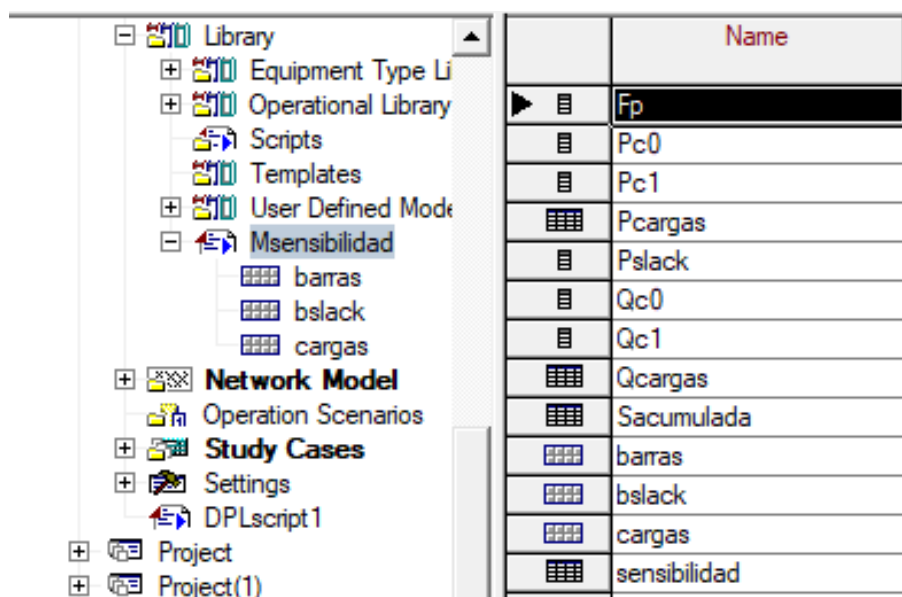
Library
Equipment Type Li
Operational Library
Scripts
Templates
User Defined Mode
Msensibilidad
barras
bslack
cargas
Network Model
Operation Scenarios
Study Cases
Settings
DPLscript1
Project
Project(1)

| Name |
|---|
| Fp |
| Pc0 |
| Pc1 |
| Pcargas |
| Pslack |
| Qc0 |
| Qc1 |
| Qcargas |
| Sacumulada |
| barras |
| bslack |
| cargas |
| sensibilidad |